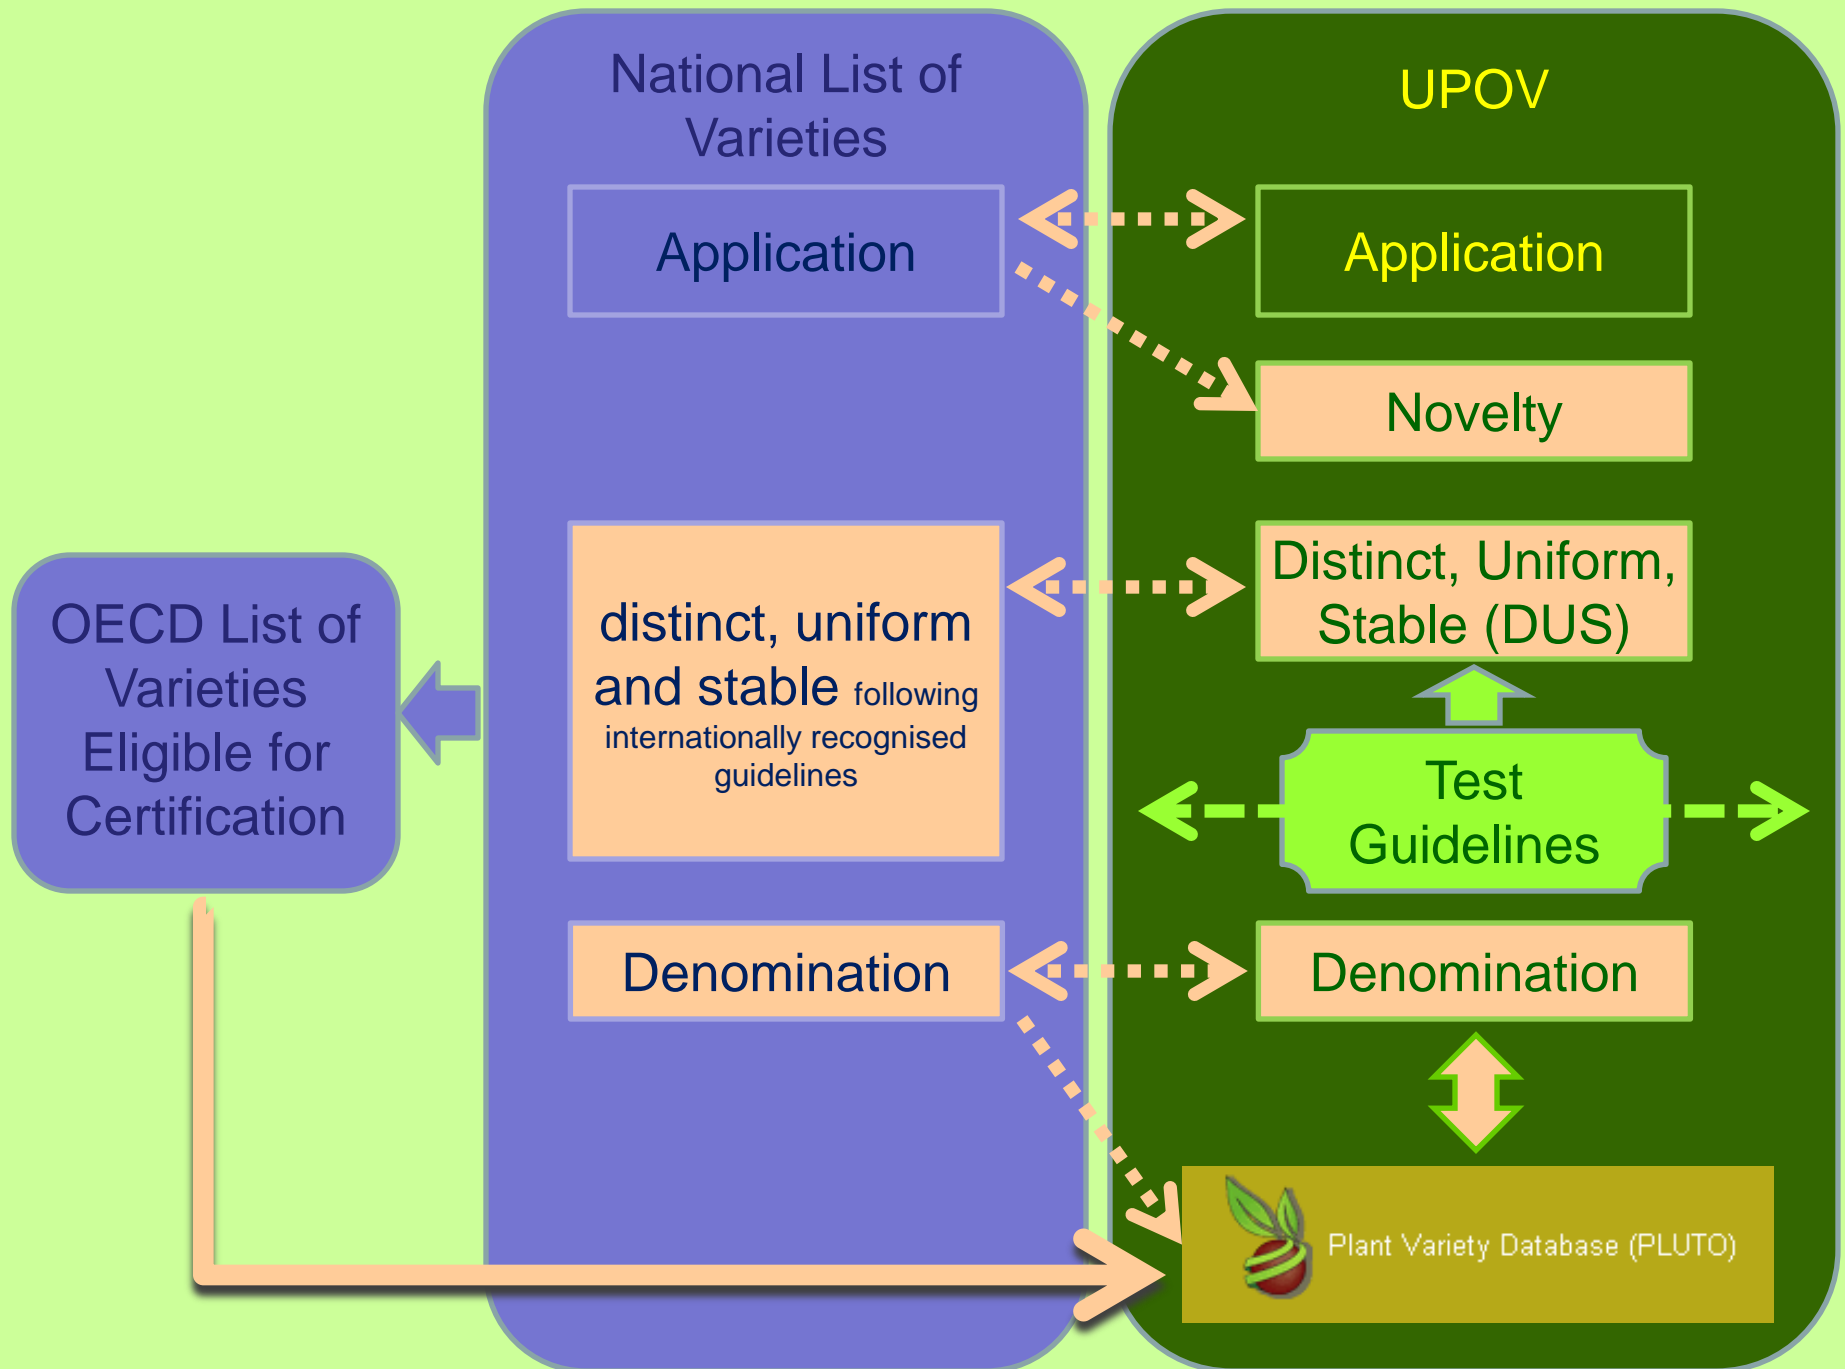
National List of Varieties

Application

distinct, uniform and stable following internationally recognised guidelines

Denomination

UPOV

Application

Novelty

Distinct, Uniform, Stable (DUS)

Test Guidelines

Denomination

Plant Variety Database (PLUTO)

OECD List of Varieties Eligible for Certification